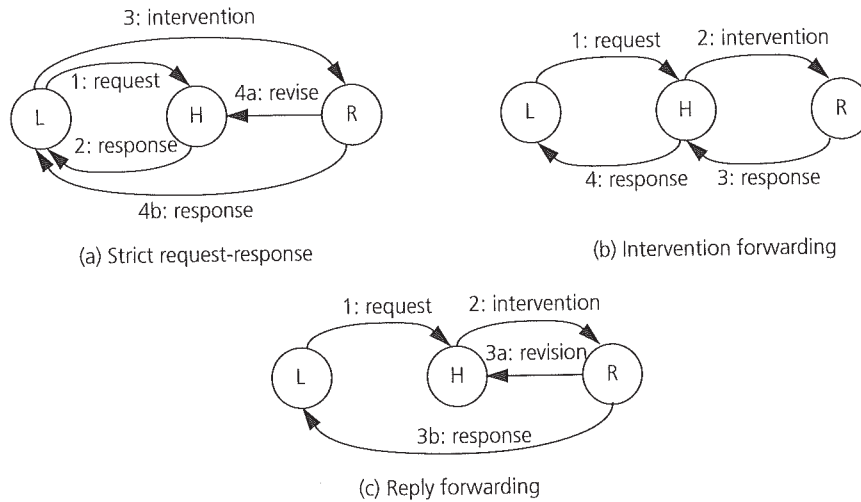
3: intervention

1: request

L

H

4a: revise

R

2: response

4b: response

(a) Strict request-response

1: request

2: intervention

L

H

R

4: response

3: response

(b) Intervention forwarding

1: request

2: intervention

L

H

3a: revision

R

3b: response

(c) Reply forwarding